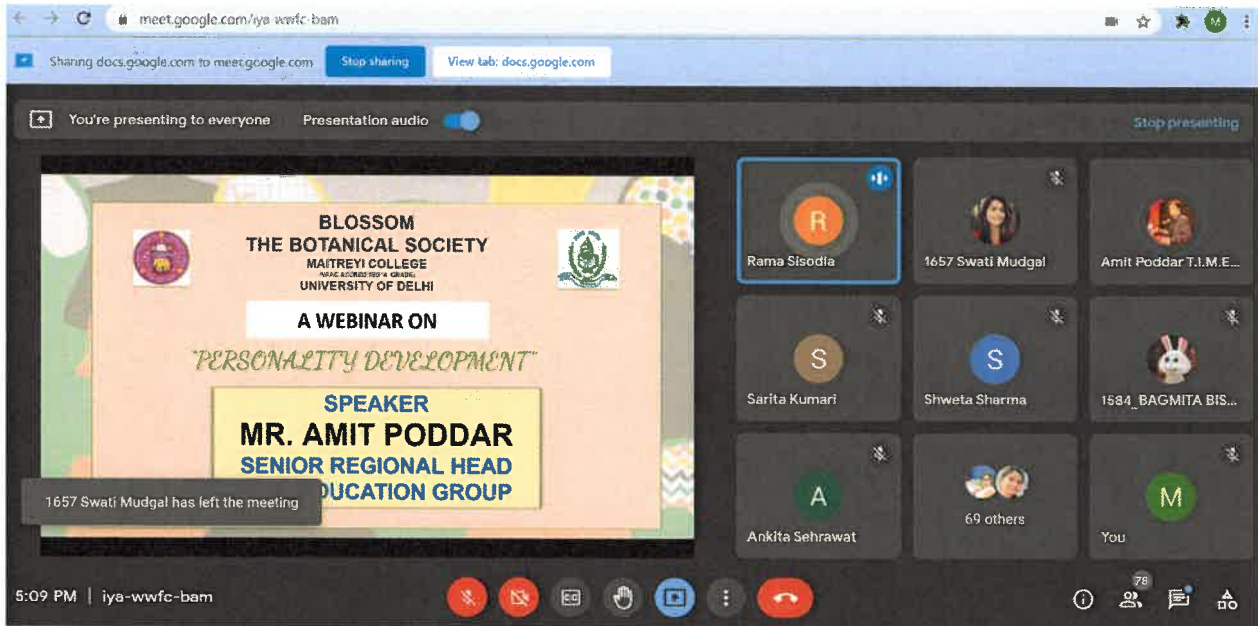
meet.google.com/iya-wwfc-bam

M

Sharing docs.google.com to meet.google.com
Stop sharing
View tab: docs.google.com

You're presenting to everyone
Presentation audio
Stop presenting

BLOSSOM
THE BOTANICAL SOCIETY
MAITREYI COLLEGE
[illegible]
UNIVERSITY OF DELHI

A WEBINAR ON

"PERSONALITY DEVELOPMENT"

SPEAKER
MR. AMIT PODDAR
SENIOR REGIONAL HEAD
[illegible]DUCATION GROUP

1657 Swati Mudgal has left the meeting

R
Rama Sisodia
1657 Swati Mudgal
Amit Poddar T.I.M.E...
S
Sarita Kumari
S
Shweta Sharma
1584_BAGMITA BIS...
A
Ankita Sehrawat
69 others
M
You

5:09 PM | iya-wwfc-bam

78